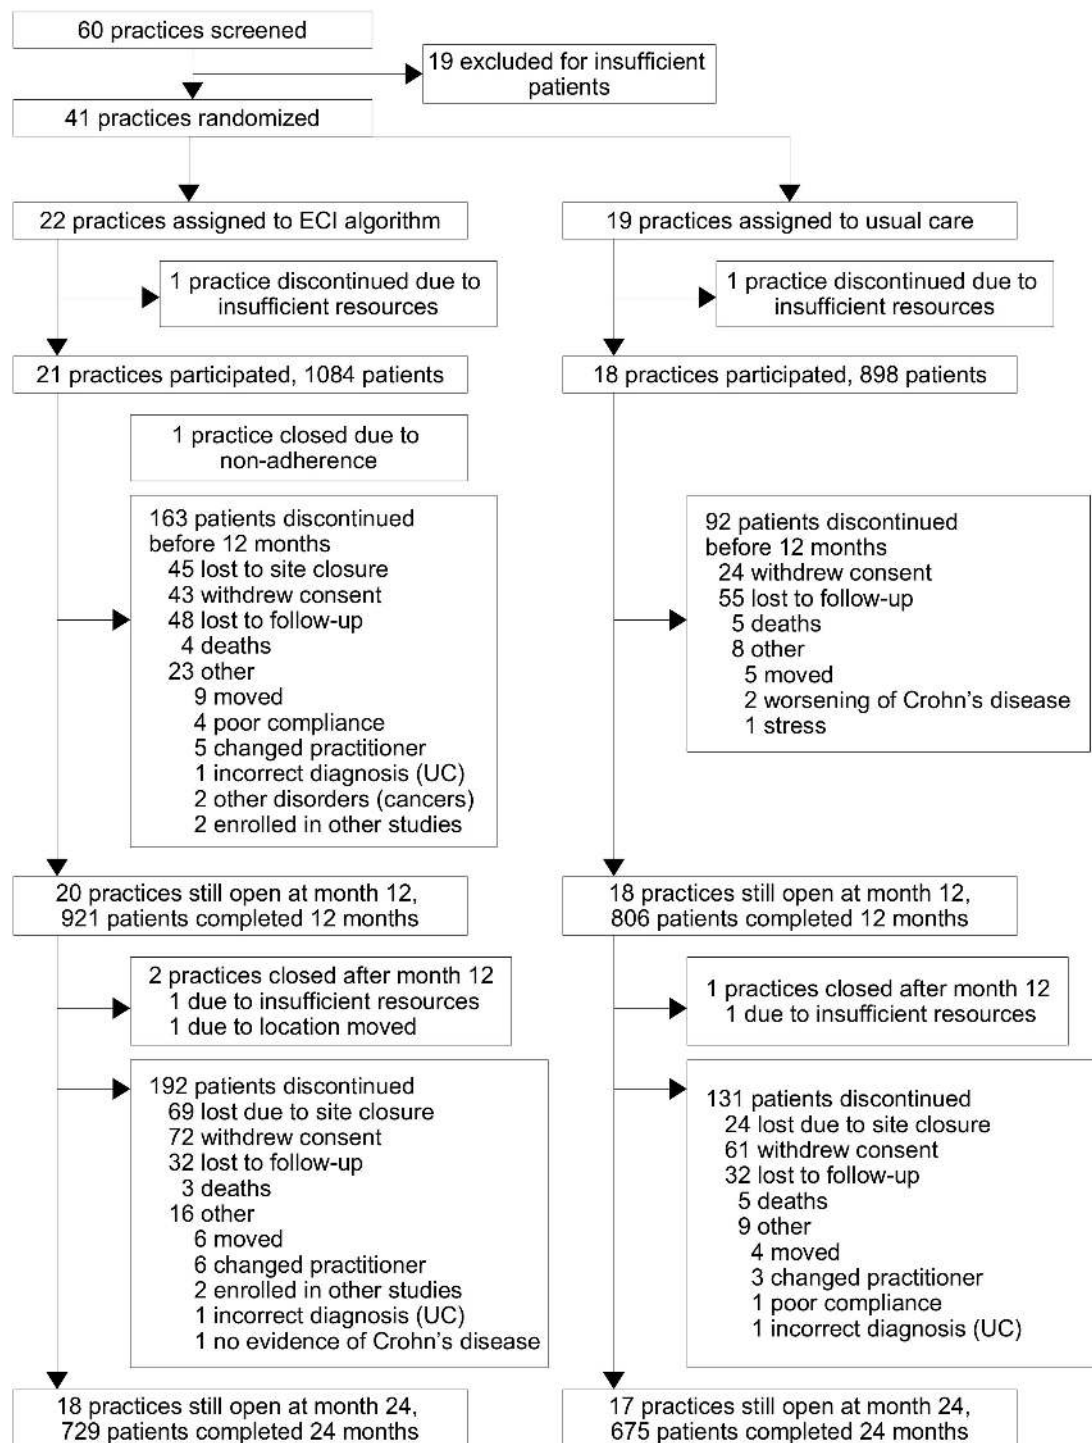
60 practices screened

19 excluded for insufficient patients

41 practices randomized

22 practices assigned to ECI algorithm

1 practice discontinued due to insufficient resources

21 practices participated, 1084 patients

1 practice closed due to non-adherence

163 patients discontinued before 12 months
45 lost to site closure
43 withdrew consent
48 lost to follow-up
4 deaths
23 other
9 moved
4 poor compliance
5 changed practitioner
1 incorrect diagnosis (UC)
2 other disorders (cancers)
2 enrolled in other studies

20 practices still open at month 12, 921 patients completed 12 months

2 practices closed after month 12
1 due to insufficient resources
1 due to location moved

192 patients discontinued
69 lost due to site closure
72 withdrew consent
32 lost to follow-up
3 deaths
16 other
6 moved
6 changed practitioner
2 enrolled in other studies
1 incorrect diagnosis (UC)
1 no evidence of Crohn's disease

18 practices still open at month 24, 729 patients completed 24 months

19 practices assigned to usual care

1 practice discontinued due to insufficient resources

18 practices participated, 898 patients

92 patients discontinued before 12 months
24 withdrew consent
55 lost to follow-up
5 deaths
8 other
5 moved
2 worsening of Crohn's disease
1 stress

18 practices still open at month 12, 806 patients completed 12 months

1 practices closed after month 12
1 due to insufficient resources

131 patients discontinued
24 lost due to site closure
61 withdrew consent
32 lost to follow-up
5 deaths
9 other
4 moved
3 changed practitioner
1 poor compliance
1 incorrect diagnosis (UC)

17 practices still open at month 24, 675 patients completed 24 months